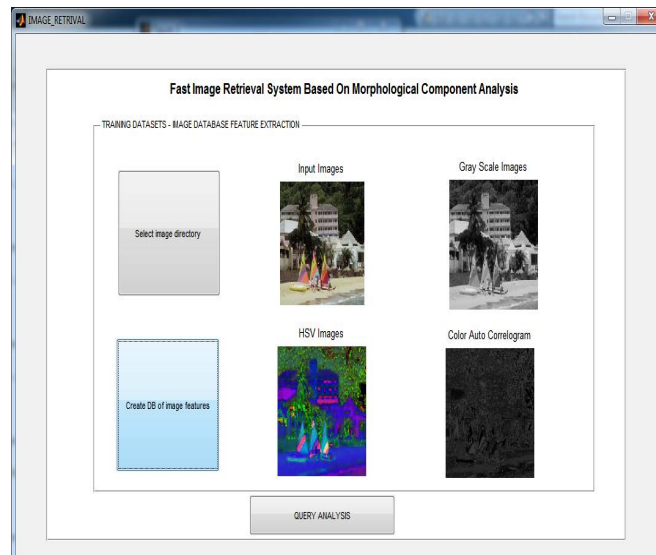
IMAGE_RETRIVAL

Fast Image Retrieval System Based On Morphological Component Analysis

TRAINING DATASETS - IMAGE DATABASE FEATURE EXTRACTION

Select image directory

Input Images

Gray Scale Images

Create DB of image features

HSV Images

Color Auto Correlogram

QUERY ANALYSIS